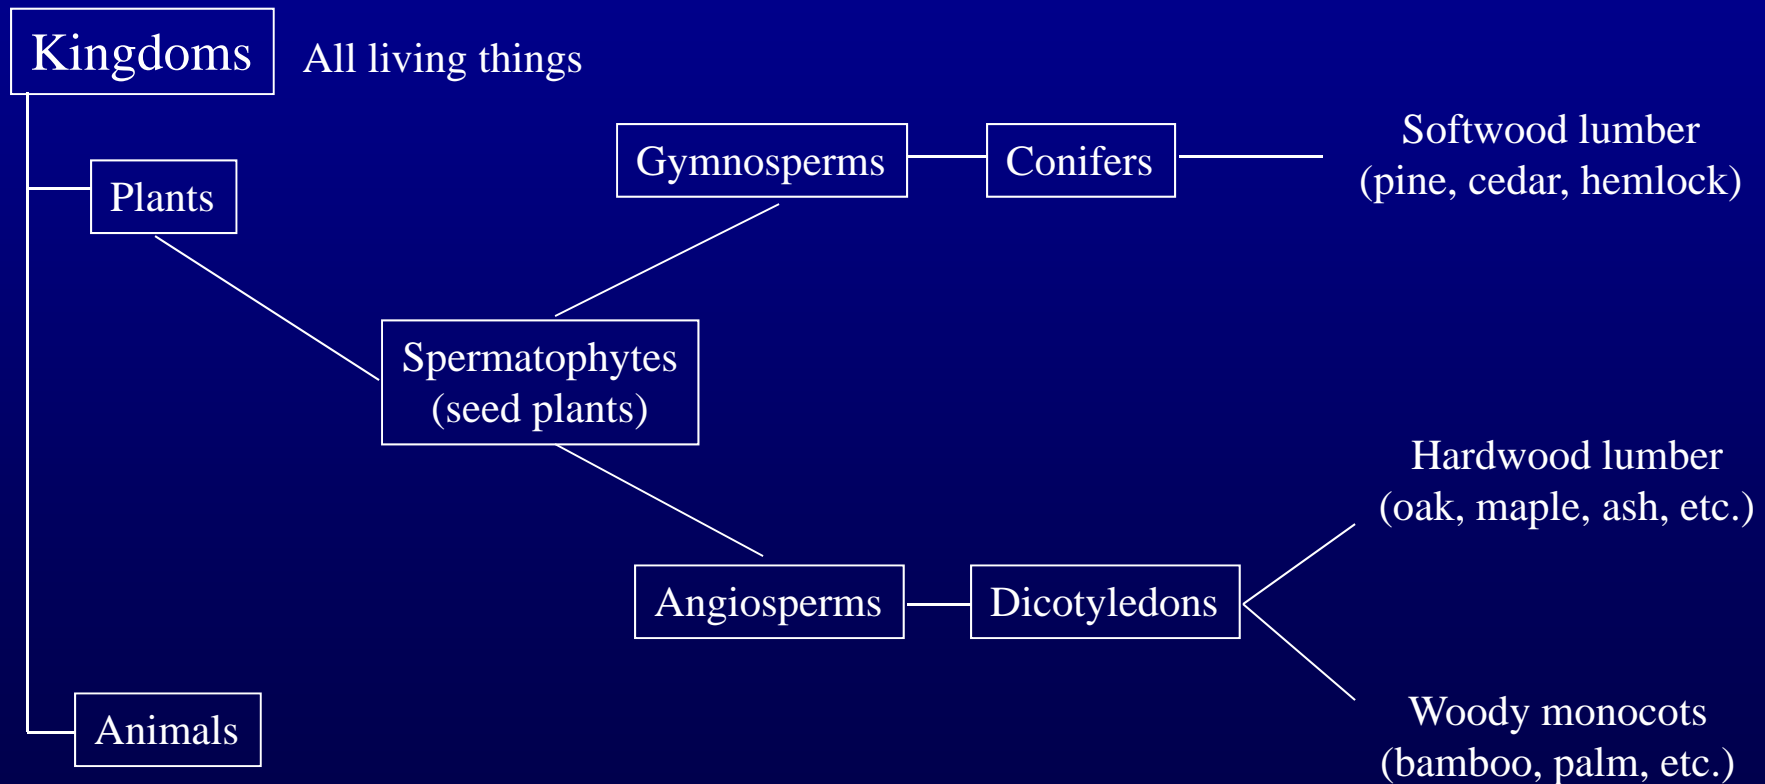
Kingdoms All living things

Plants

Gymnosperms

Conifers

Softwood lumber
(pine, cedar, hemlock)

Spermatophytes
(seed plants)

Hardwood lumber
(oak, maple, ash, etc.)

Angiosperms

Dicotyledons

Woody monocots
(bamboo, palm, etc.)

Animals